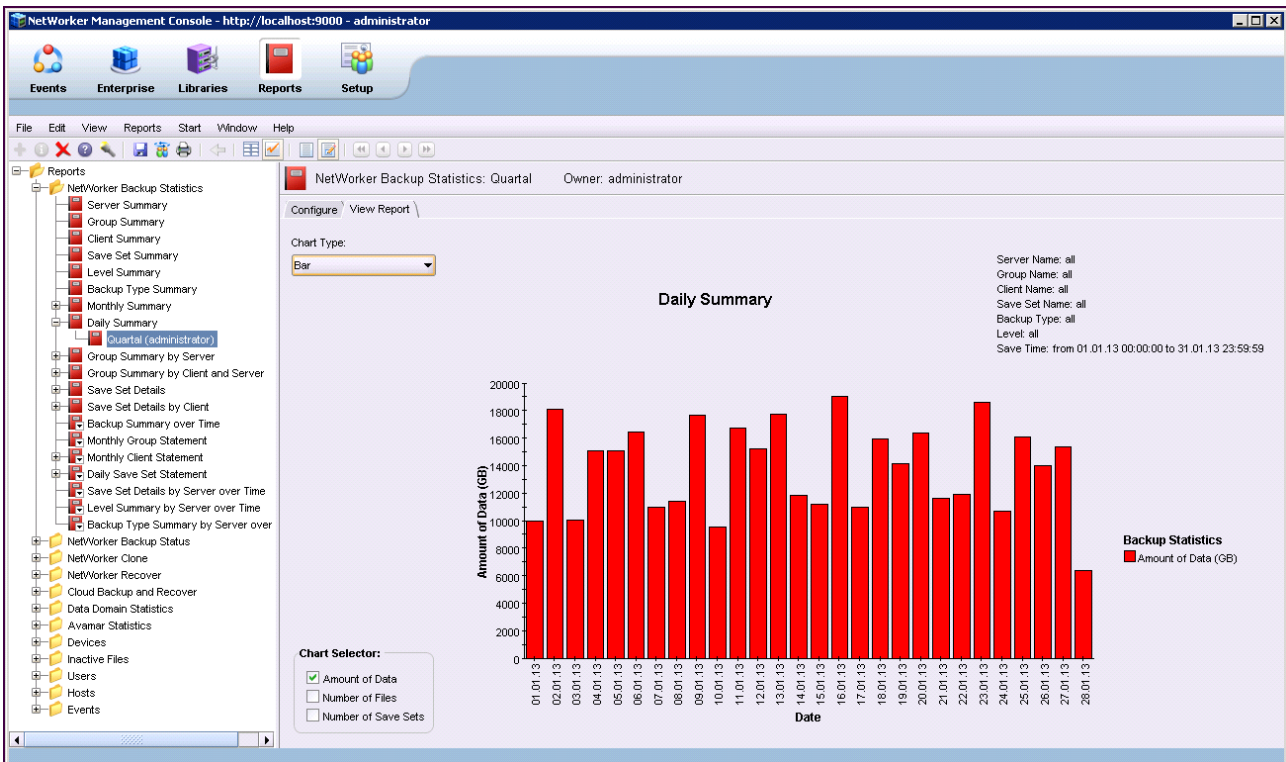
NetWorker Management Console - http://localhost:9000 - administrator

Events Enterprise Libraries Reports Setup

File Edit View Reports Start Window Help

Reports
NetWorker Backup Statistics
Server Summary
Group Summary
Client Summary
Save Set Summary
Level Summary
Backup Type Summary
Monthly Summary
Daily Summary
Quartal (administrator)
Group Summary by Server
Group Summary by Client and Server
Save Set Details
Save Set Details by Client
Backup Summary over Time
Monthly Group Statement
Monthly Client Statement
Daily Save Set Statement
Save Set Details by Server over Time
Level Summary by Server over Time
Backup Type Summary by Server over
NetWorker Backup Status
NetWorker Clone
NetWorker Recover
Cloud Backup and Recover
Data Domain Statistics
Avamar Statistics
Devices
Inactive Files
Users
Hosts
Events

NetWorker Backup Statistics: Quartal Owner: administrator

Configure View Report

Chart Type:
Bar

Daily Summary

Server Name: all
Group Name: all
Client Name: all
Save Set Name: all
Backup Type: all
Level: all
Save Time: from 01.01.13 00:00:00 to 31.01.13 23:59:59

Amount of Data (GB)
20000 18000 16000 14000 12000 10000 8000 6000 4000 2000 0

01.01.13 02.01.13 03.01.13 04.01.13 05.01.13 06.01.13 07.01.13 08.01.13 09.01.13 10.01.13 11.01.13 12.01.13 13.01.13 14.01.13 15.01.13 16.01.13 17.01.13 18.01.13 19.01.13 20.01.13 21.01.13 22.01.13 23.01.13 24.01.13 25.01.13 26.01.13 27.01.13 28.01.13

Date

Backup Statistics
Amount of Data (GB)

Chart Selector:
Amount of Data
Number of Files
Number of Save Sets